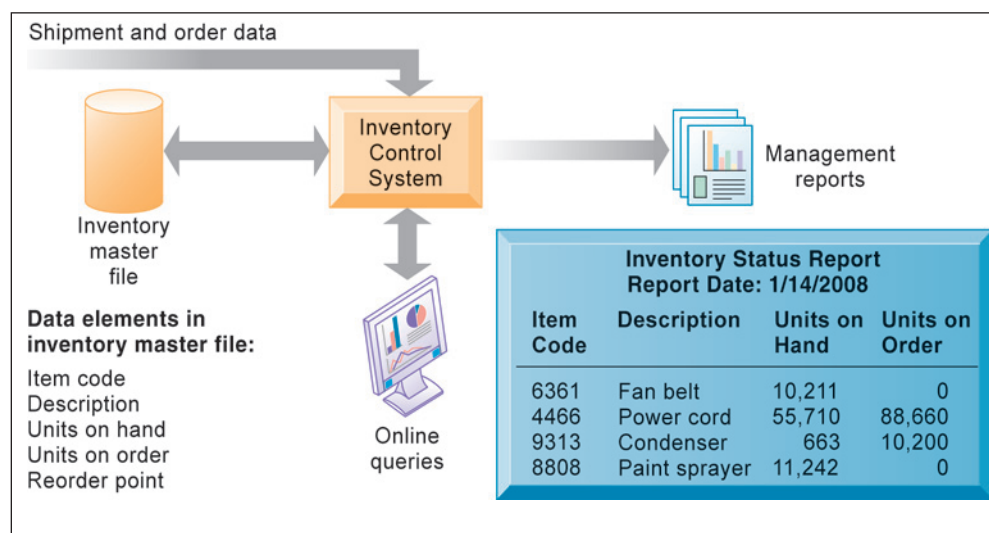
Shipment and order data

Inventory master file

Inventory Control System

Management reports

Online queries

Data elements in inventory master file:
Item code
Description
Units on hand
Units on order
Reorder point

Inventory Status Report
Report Date: 1/14/2008

| Item Code | Description | Units on Hand | Units on Order |
|---|---|---|---|
| 6361 | Fan belt | 10,211 | 0 |
| 4466 | Power cord | 55,710 | 88,660 |
| 9313 | Condenser | 663 | 10,200 |
| 8808 | Paint sprayer | 11,242 | 0 |